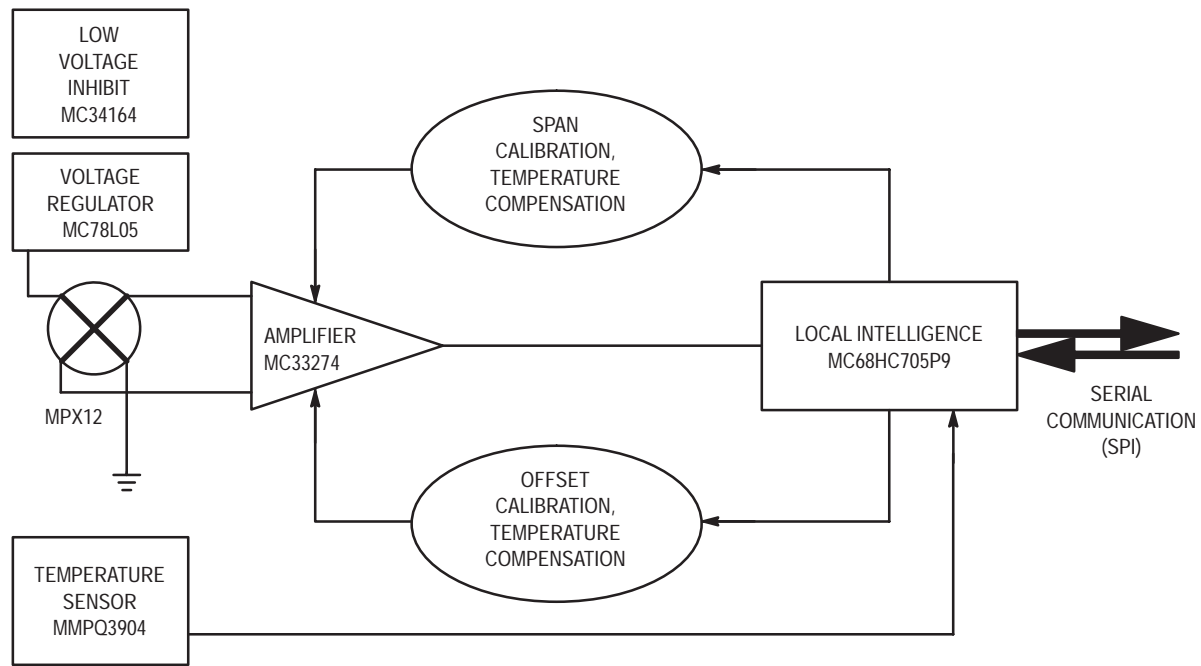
LOW VOLTAGE INHIBIT MC34164

VOLTAGE REGULATOR MC78L05

SPAN CALIBRATION, TEMPERATURE COMPENSATION

AMPLIFIER MC33274

LOCAL INTELLIGENCE MC68HC705P9

SERIAL COMMUNICATION (SPI)

MPX12

OFFSET CALIBRATION, TEMPERATURE COMPENSATION

TEMPERATURE SENSOR MMPQ3904